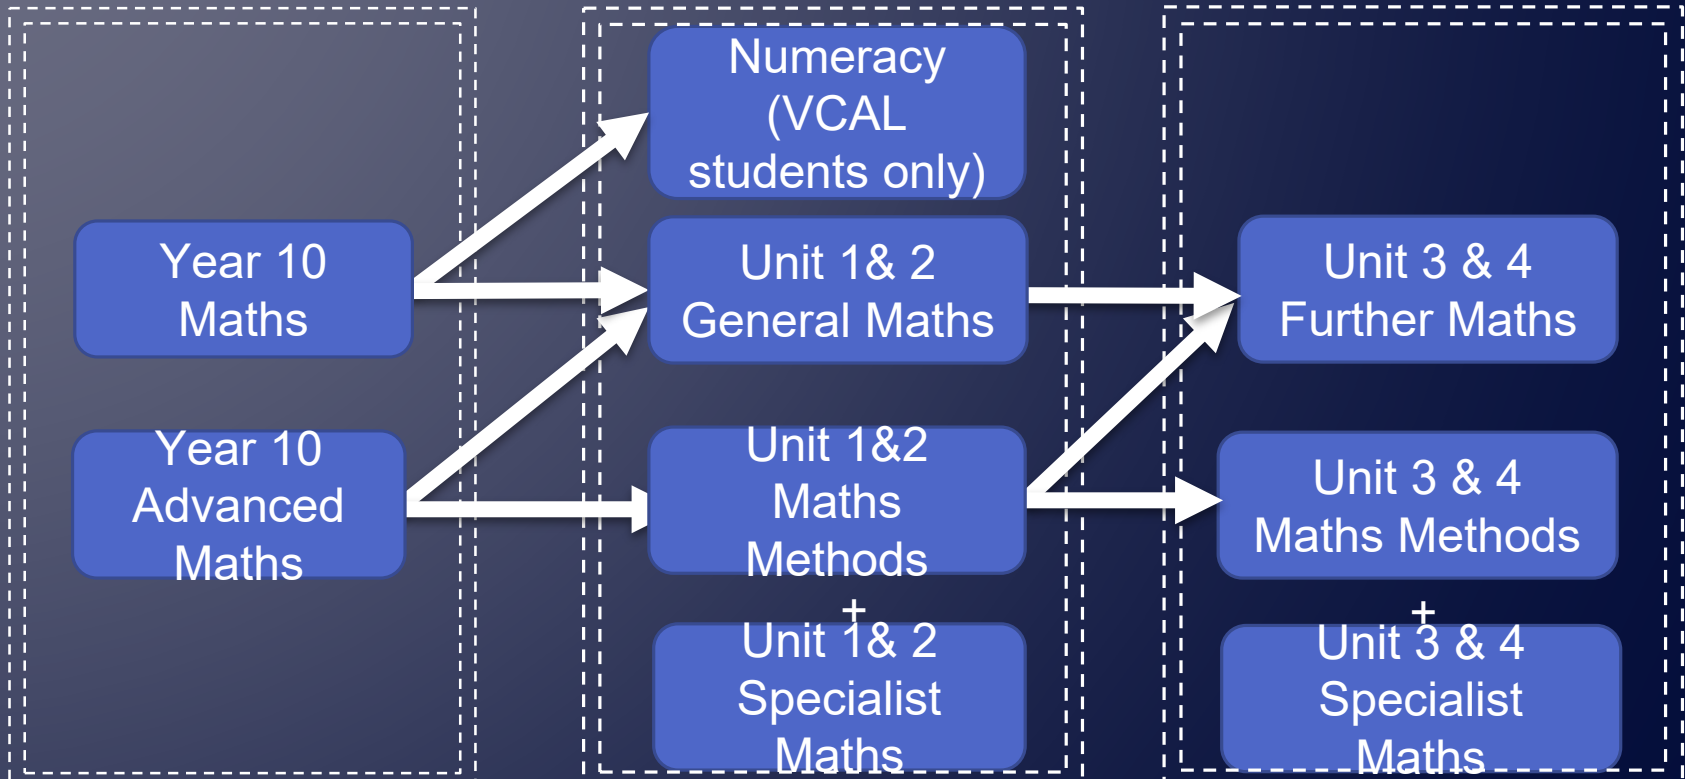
Year 10 Maths

Year 10 Advanced Maths

Numeracy (VCAL students only)

Unit 1& 2 General Maths

Unit 1&2 Maths Methods

+

Unit 1& 2 Specialist Maths

Unit 3 & 4 Further Maths

Unit 3 & 4 Maths Methods

+

Unit 3 & 4 Specialist Maths